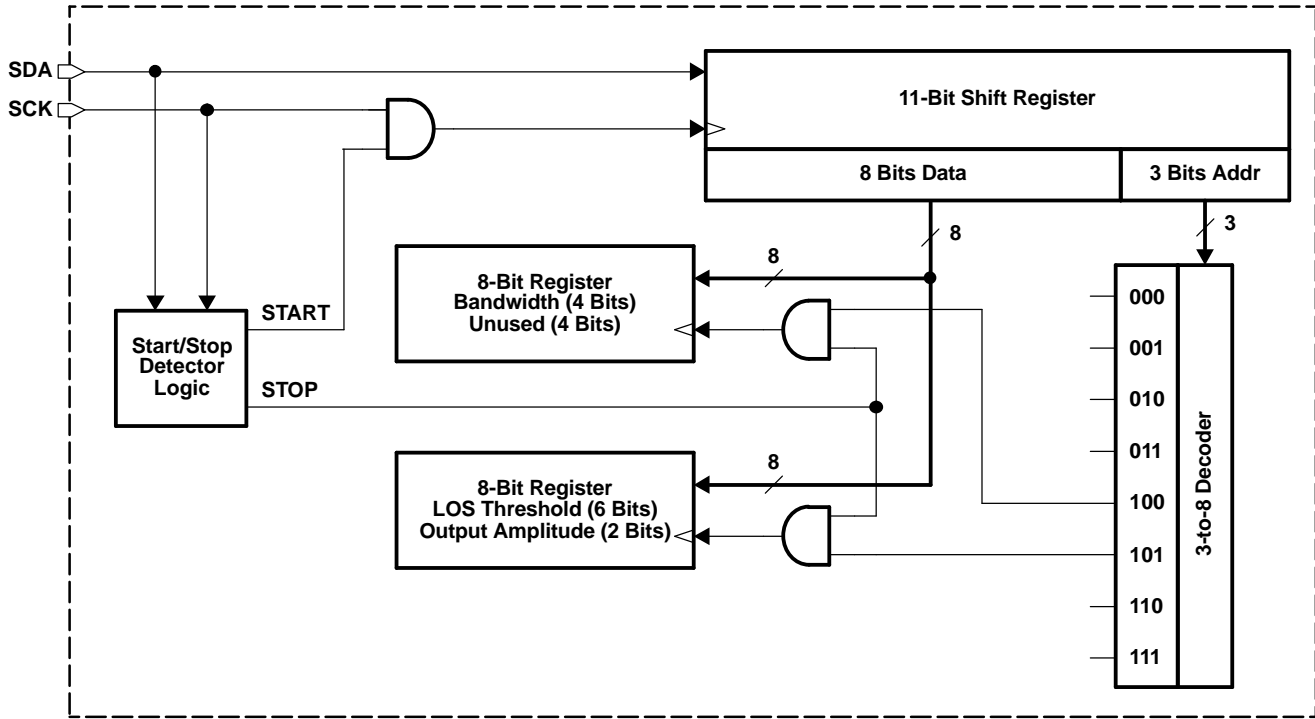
SDA
SCK

11-Bit Shift Register

8 Bits Data

3 Bits Addr

8

3

8

8-Bit Register
Bandwidth (4 Bits)
Unused (4 Bits)

Start/Stop
Detector
Logic

START

STOP

8

8-Bit Register
LOS Threshold (6 Bits)
Output Amplitude (2 Bits)

000
001
010
011
100
101
110
111

3-to-8 Decoder